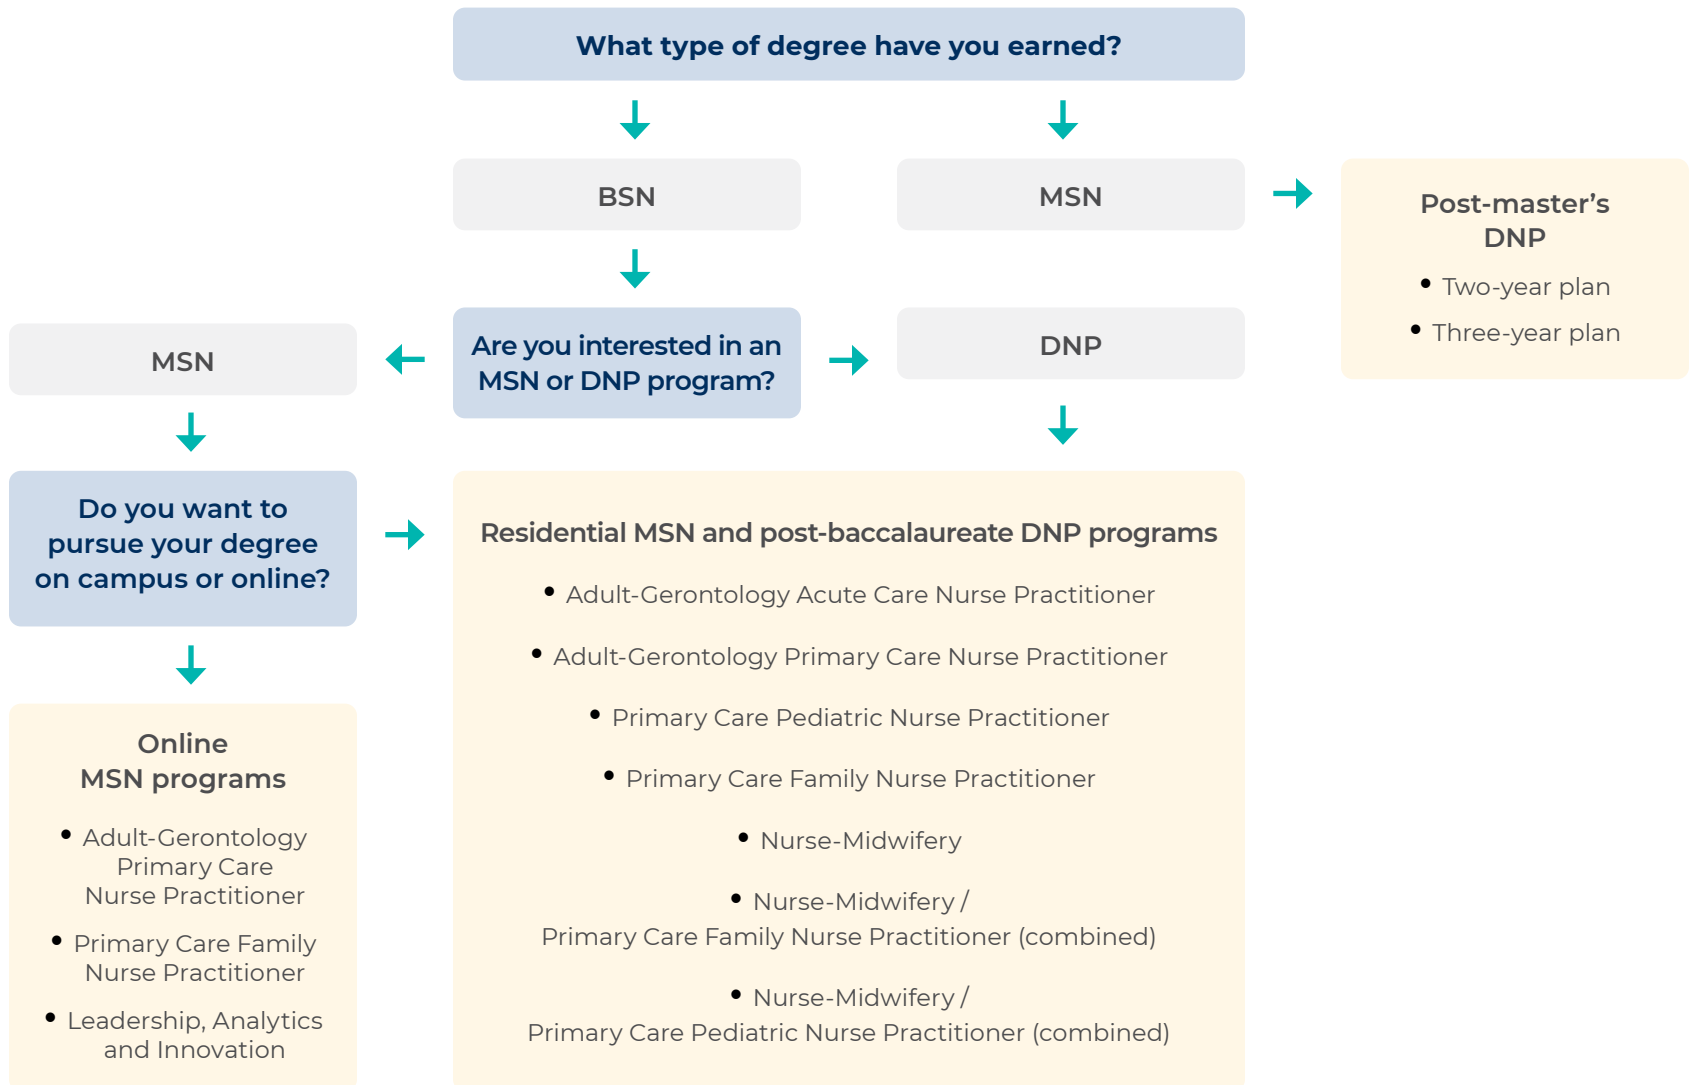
What type of degree have you earned?

BSN

MSN

Post-master's DNP

- Two-year plan
- Three-year plan

Are you interested in an MSN or DNP program?

MSN

DNP

Do you want to pursue your degree on campus or online?

Residential MSN and post-baccalaureate DNP programs

- Adult-Gerontology Acute Care Nurse Practitioner
- Adult-Gerontology Primary Care Nurse Practitioner
- Primary Care Pediatric Nurse Practitioner
- Primary Care Family Nurse Practitioner
- Nurse-Midwifery
- Nurse-Midwifery / Primary Care Family Nurse Practitioner (combined)
- Nurse-Midwifery / Primary Care Pediatric Nurse Practitioner (combined)

Online MSN programs

- Adult-Gerontology Primary Care Nurse Practitioner
- Primary Care Family Nurse Practitioner
- Leadership, Analytics and Innovation